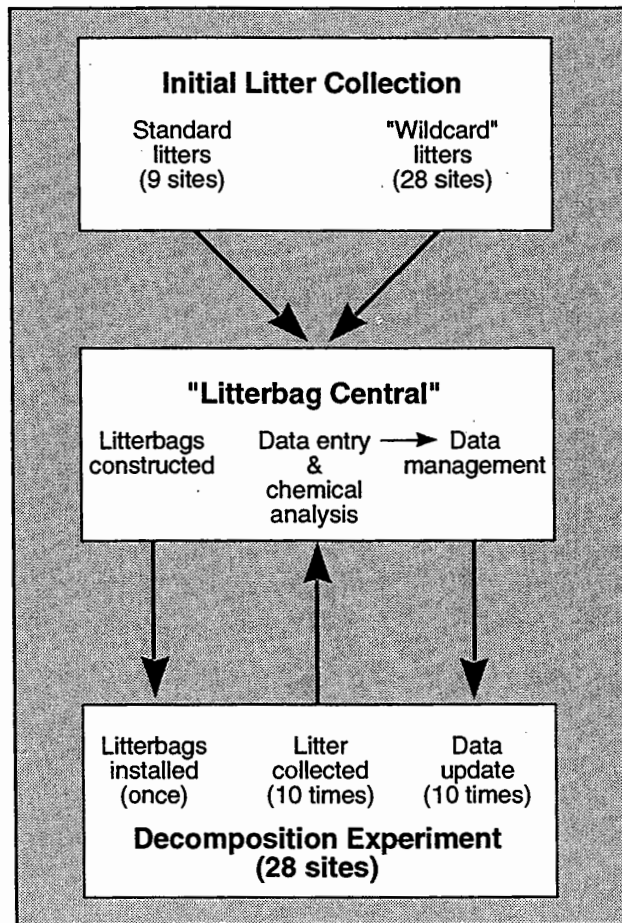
Initial Litter Collection

Standard litters (9 sites)

"Wildcard" litters (28 sites)

"Litterbag Central"

Litterbags constructed

Data entry & chemical analysis

Data management

Litterbags installed (once)

Litter collected (10 times)

Data update (10 times)

Decomposition Experiment (28 sites)